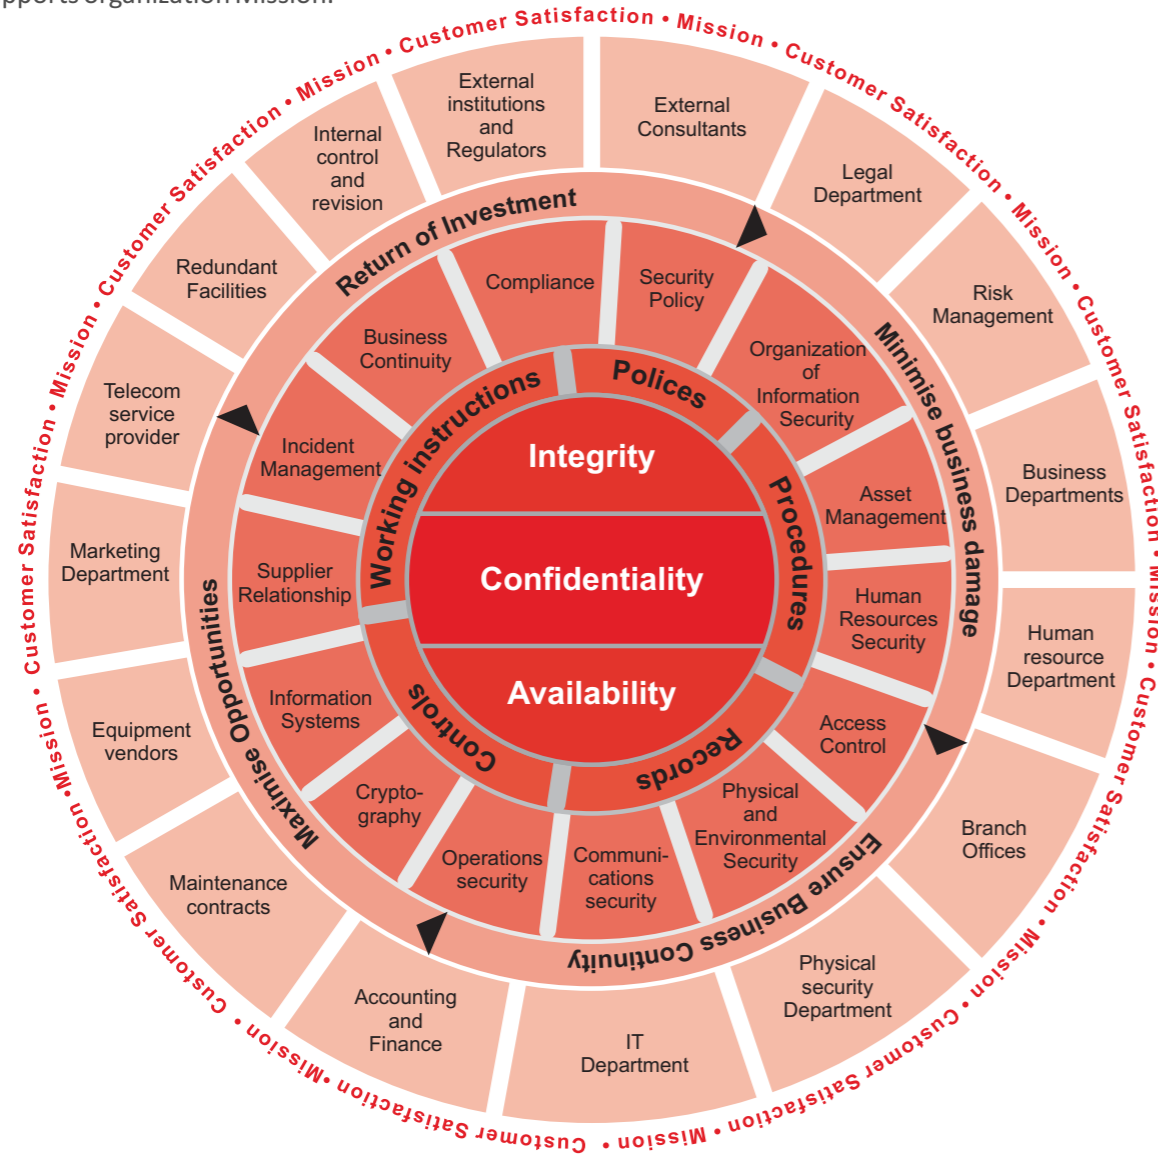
pports organization Mission.

Customer Satisfaction • Mission • Customer Satisfaction • Mission • Customer Satisfaction • Mission • Customer Satisfaction • Mission • Customer Satisfaction • Mission • Customer Satisfaction • Mission • Customer Satisfaction • Mission • Customer Satisfaction • Mission • Customer Satisfaction • Mission •

External institutions and Regulators

External Consultants

Legal Department

Risk Management

Business Departments

Human resource Department

Branch Offices

Physical security Department

IT Department

Accounting and Finance

Maintenance contracts

Equipment vendors

Marketing Department

Telecom service provider

Redundant Facilities

Internal control and revision

Return of Investment

Minimise business damage

Ensure Business Continuity

Maximise Opportunities

Compliance

Security Policy

Organization of Information Security

Asset Management

Human Resources Security

Access Control

Physical and Environmental Security

Communi-cations security

Operations security

Crypto-graphy

Information Systems

Supplier Relationship

Incident Management

Business Continuity

Polices

Procedures

Records

Controls

Working instructions

Integrity

Confidentiality

Availability